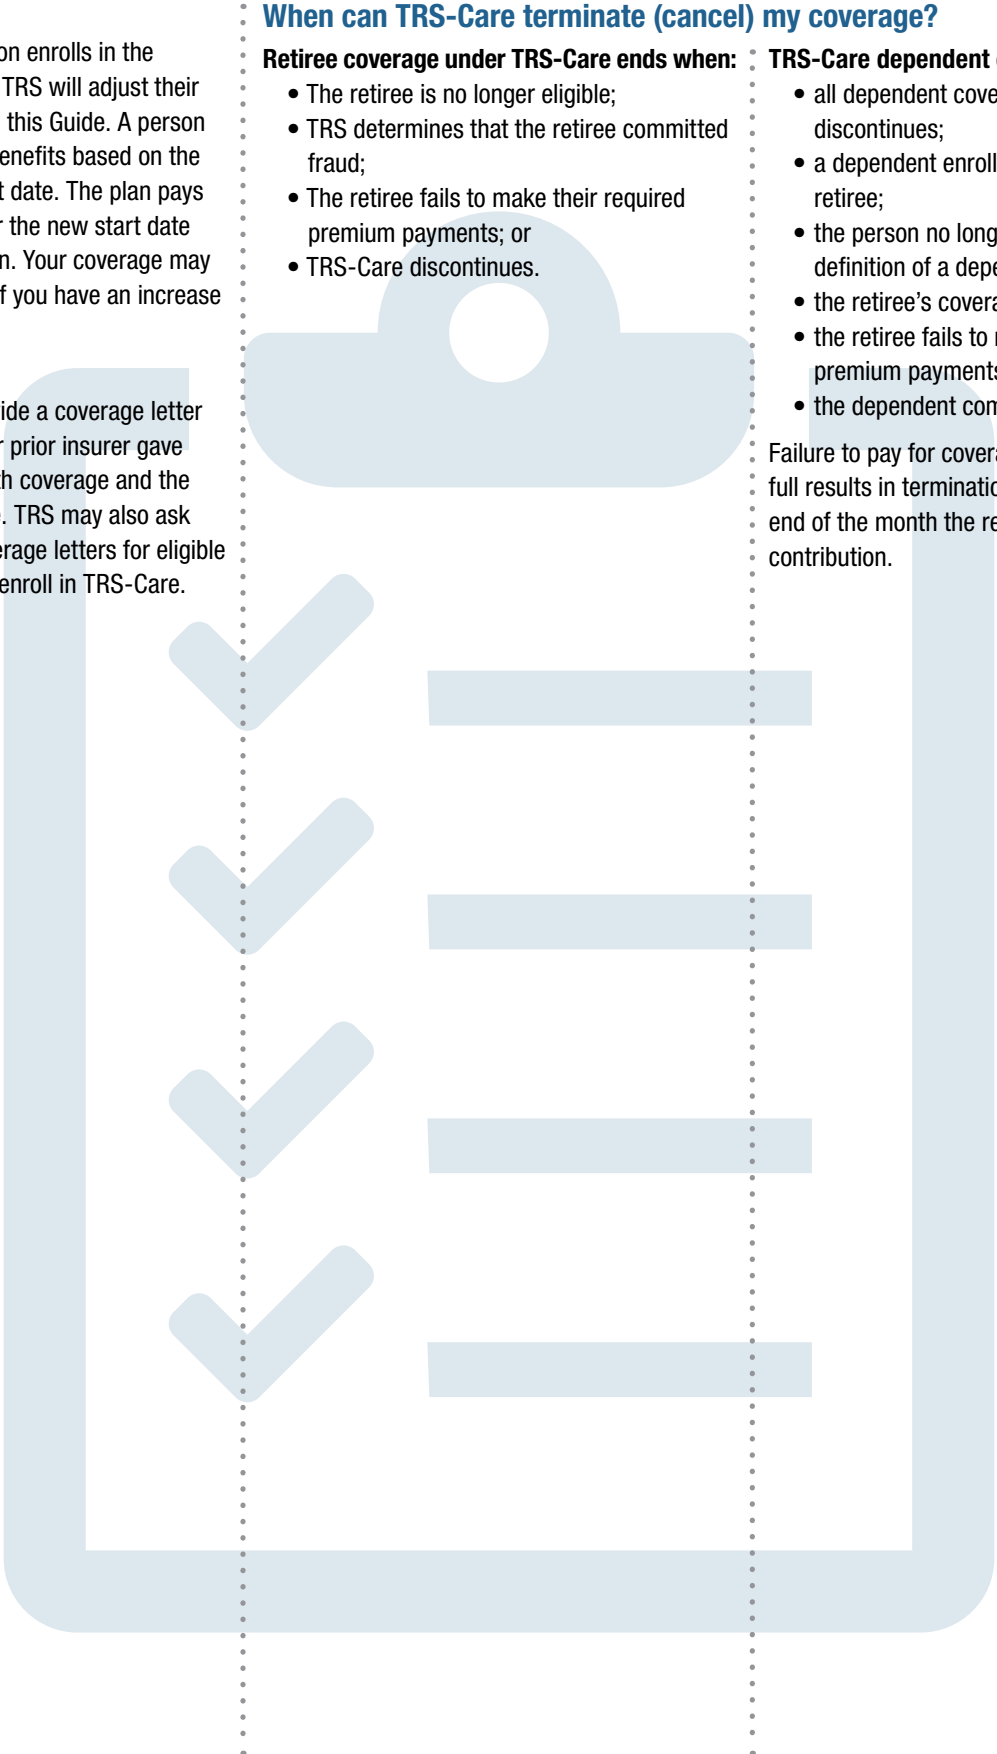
on enrolls in the TRS will adjust their this Guide. A person enefits based on the t date. The plan pays r the new start date n. Your coverage may f you have an increase

ide a coverage letter r prior insurer gave h coverage and the . TRS may also ask erage letters for eligible enroll in TRS-Care.

When can TRS-Care terminate (cancel) my coverage?

Retiree coverage under TRS-Care ends when:

• The retiree is no longer eligible;
• TRS determines that the retiree committed fraud;
• The retiree fails to make their required premium payments; or
• TRS-Care discontinues.

TRS-Care dependent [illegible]

• all dependent cove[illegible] discontinues;
• a dependent enroll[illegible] retiree;
• the person no long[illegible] definition of a depe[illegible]
• the retiree's covera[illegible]
• the retiree fails to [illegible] premium payments
• the dependent com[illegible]

Failure to pay for covera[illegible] full results in terminatio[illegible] end of the month the re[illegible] contribution.